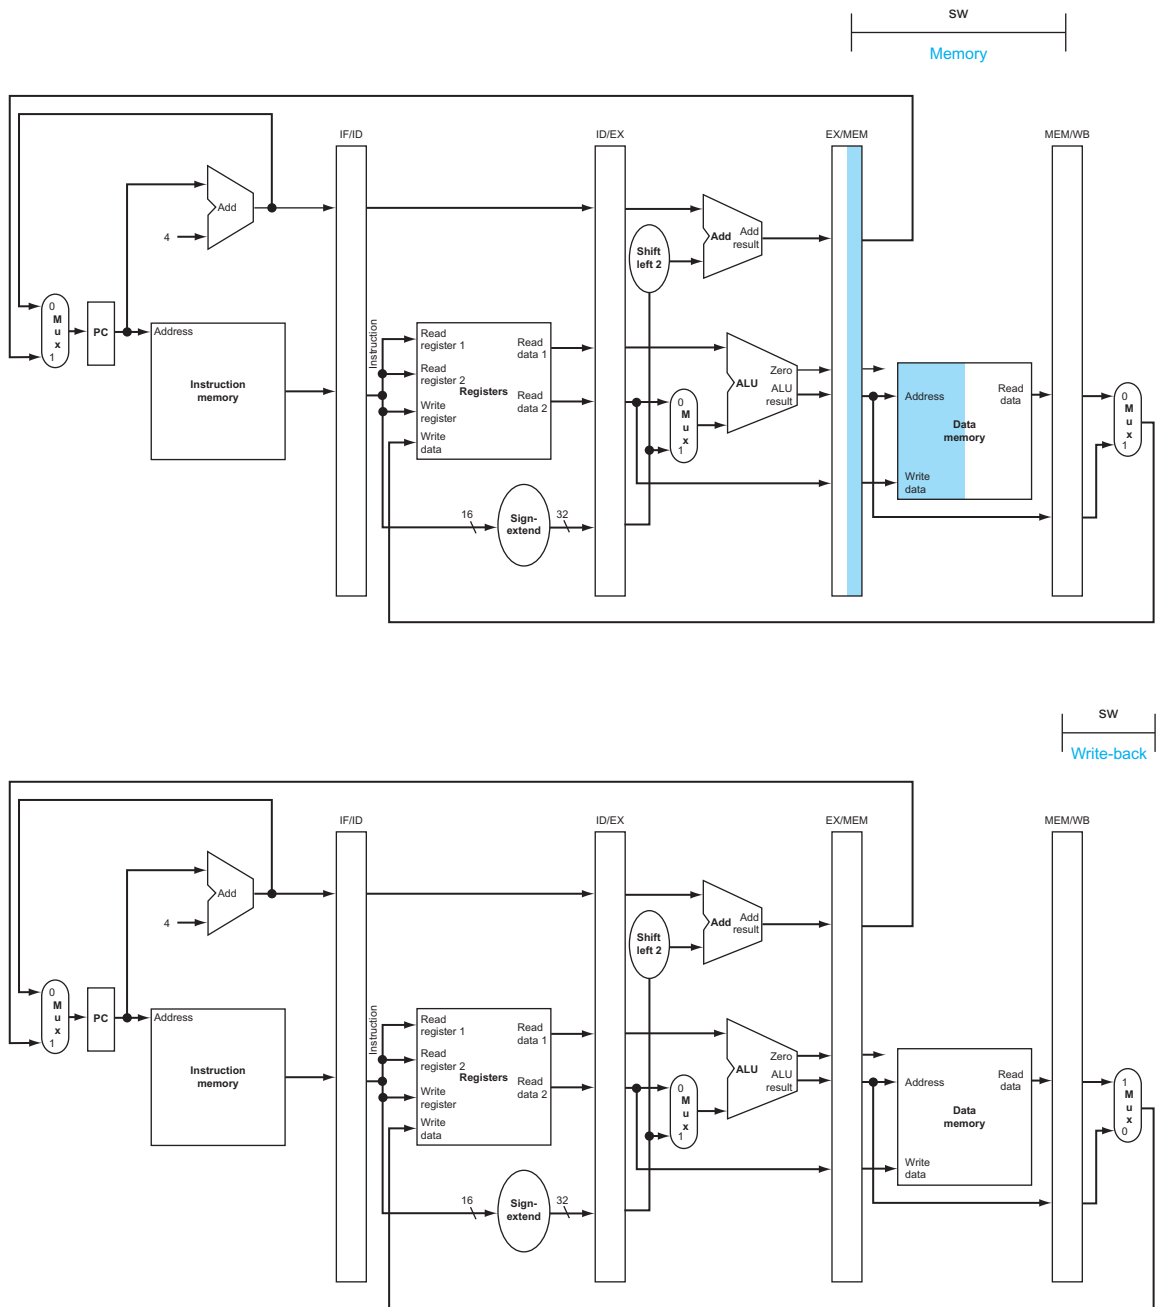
sw
Memory

IF/ID
ID/EX
EX/MEM
MEM/WB

Add
4
0
M
u
x
1
PC
Address
Instruction memory
Instruction
Read register 1
Read register 2
Registers
Write register
Write data
Read data 1
Read data 2
16
Sign-extend
32
Shift left 2
Add
Add result
0
M
u
x
1
ALU
Zero
ALU result
Address
Data memory
Write data
Read data
0
M
u
x
1

sw
Write-back

IF/ID
ID/EX
EX/MEM
MEM/WB

Add
4
0
M
u
x
1
PC
Address
Instruction memory
Instruction
Read register 1
Read register 2
Registers
Write register
Write data
Read data 1
Read data 2
16
Sign-extend
32
Shift left 2
Add
Add result
0
M
u
x
1
ALU
Zero
ALU result
Address
Data memory
Write data
Read data
1
M
u
x
0